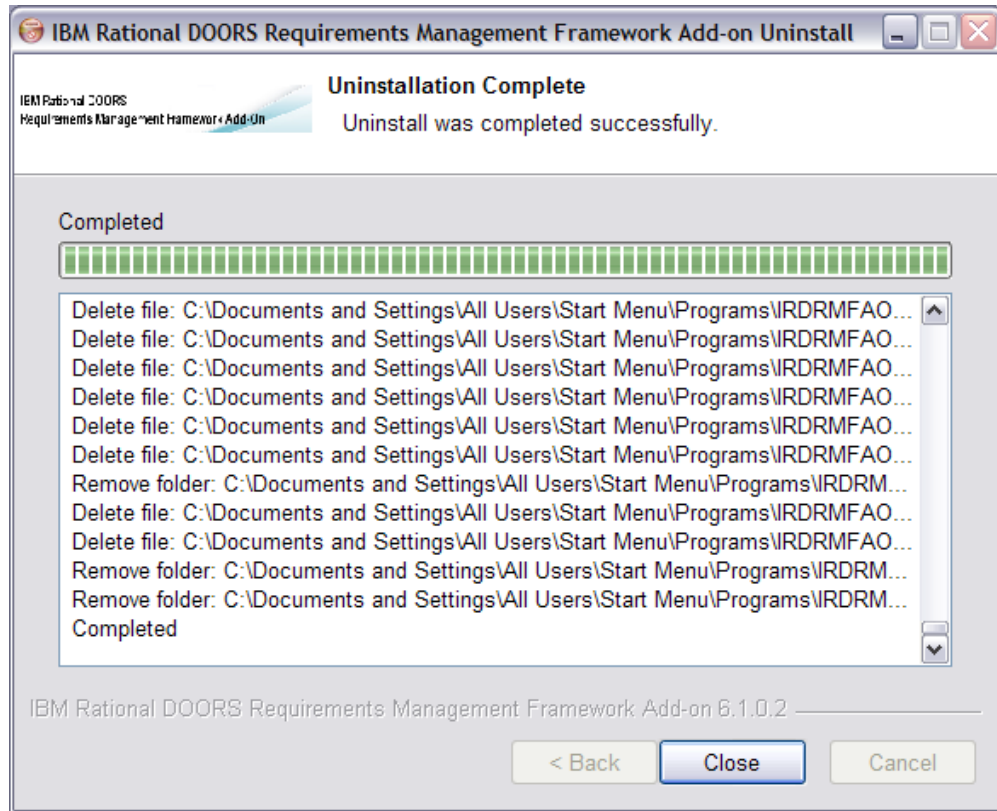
IBM Rational DOORS Requirements Management Framework Add-on Uninstall

IBM Rational DOORS Requirements Management Framework Add-On

Uninstallation Complete

Uninstall was completed successfully.

Completed

Delete file: C:\Documents and Settings\All Users\Start Menu\Programs\IRDRMFAO...
Delete file: C:\Documents and Settings\All Users\Start Menu\Programs\IRDRMFAO...
Delete file: C:\Documents and Settings\All Users\Start Menu\Programs\IRDRMFAO...
Delete file: C:\Documents and Settings\All Users\Start Menu\Programs\IRDRMFAO...
Delete file: C:\Documents and Settings\All Users\Start Menu\Programs\IRDRMFAO...
Delete file: C:\Documents and Settings\All Users\Start Menu\Programs\IRDRMFAO...
Remove folder: C:\Documents and Settings\All Users\Start Menu\Programs\IRDRM...
Delete file: C:\Documents and Settings\All Users\Start Menu\Programs\IRDRMFAO...
Delete file: C:\Documents and Settings\All Users\Start Menu\Programs\IRDRMFAO...
Remove folder: C:\Documents and Settings\All Users\Start Menu\Programs\IRDRM...
Remove folder: C:\Documents and Settings\All Users\Start Menu\Programs\IRDRM...
Completed

IBM Rational DOORS Requirements Management Framework Add-on 6.1.0.2

< Back
Close
Cancel